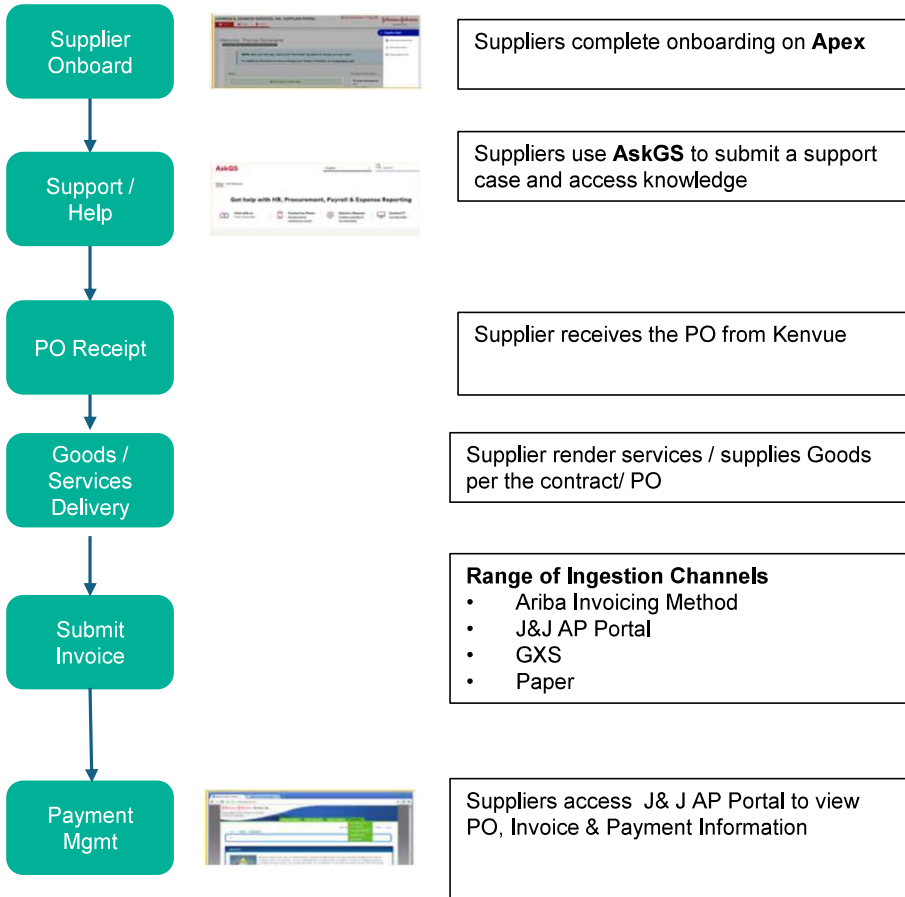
Supplier Onboard

Suppliers complete onboarding on **Apex**

Support / Help

AskGS

Get help with HR, Procurement, Payroll & Expense Reporting

Suppliers use **AskGS** to submit a support case and access knowledge

PO Receipt

Supplier receives the PO from Kenvue

Goods / Services Delivery

Supplier render services / supplies Goods per the contract/ PO

Submit Invoice

**Range of Ingestion Channels**
• Ariba Invoicing Method
• J&J AP Portal
• GXS
• Paper

Payment Mgmt

Suppliers access J& J AP Portal to view PO, Invoice & Payment Information